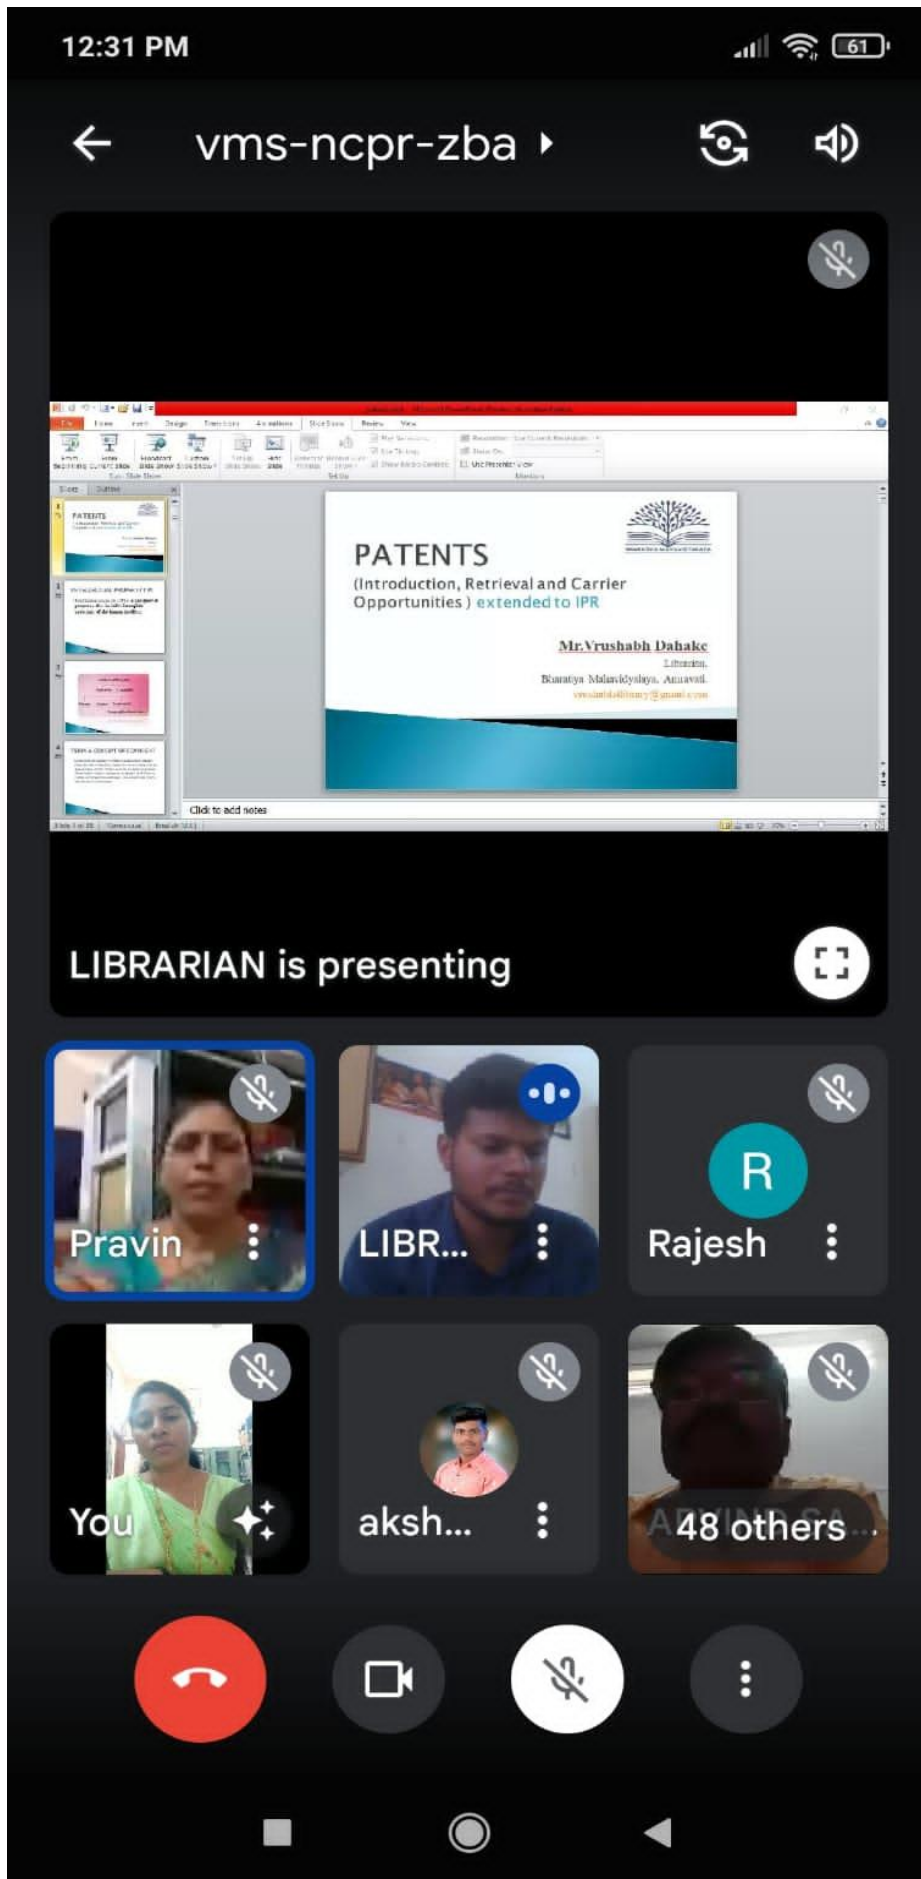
12:31 PM

61

vms-ncpr-zba

PATENTS
(Introduction, Retrieval and Carrier Opportunities ) extended to IPR

Mr.Vrushabh Dahake
Librarian,
Bharatiya Mahavidyalaya, Amravati.
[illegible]

Click to add notes

LIBRARIAN is presenting

Pravin

LIBR...

R
Rajesh

You

aksh...

48 others